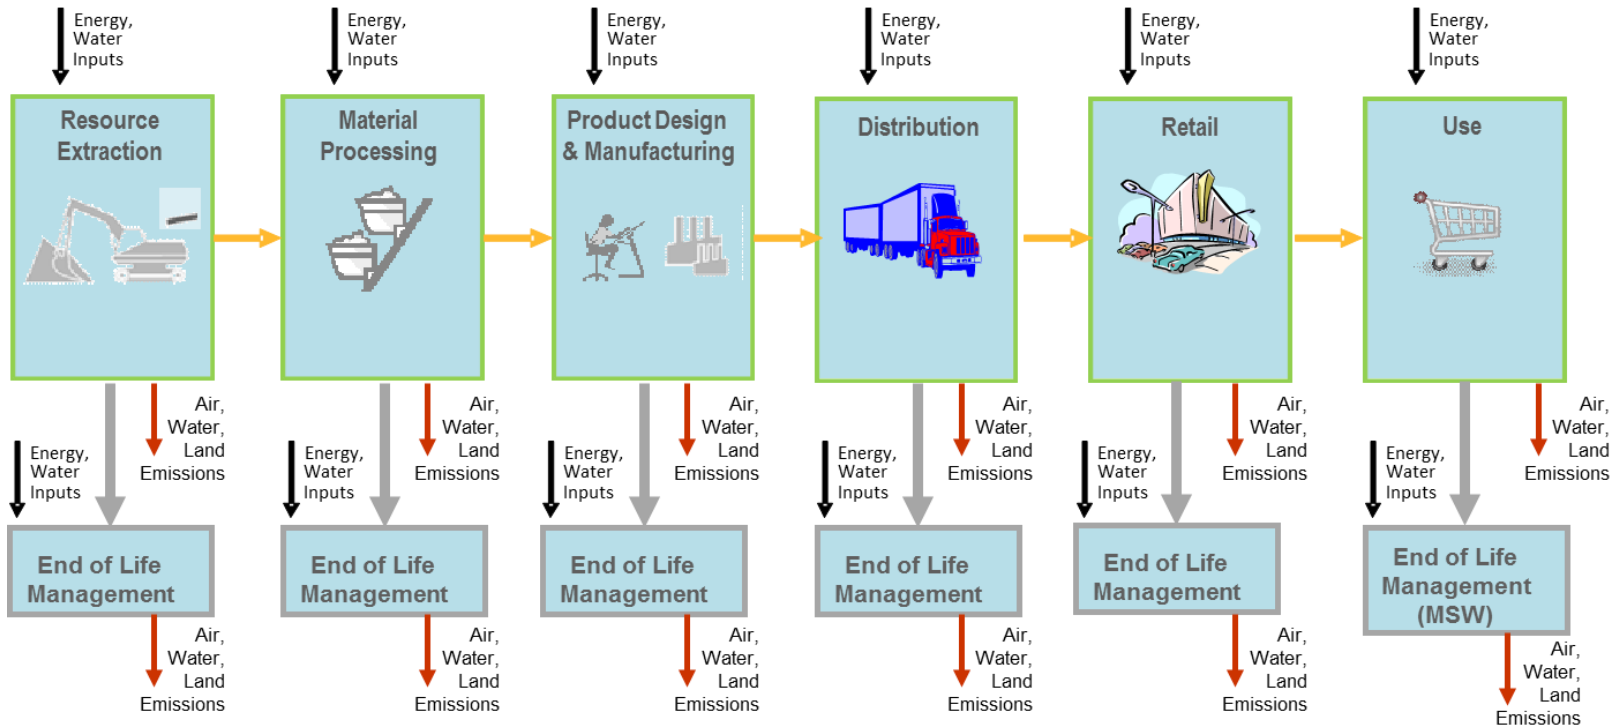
Energy, Water Inputs

Resource Extraction

Air, Water, Land Emissions

Energy, Water Inputs

End of Life Management

Air, Water, Land Emissions

Energy, Water Inputs

Material Processing

Air, Water, Land Emissions

Energy, Water Inputs

End of Life Management

Air, Water, Land Emissions

Energy, Water Inputs

Product Design & Manufacturing

Air, Water, Land Emissions

Energy, Water Inputs

End of Life Management

Air, Water, Land Emissions

Energy, Water Inputs

Distribution

Air, Water, Land Emissions

Energy, Water Inputs

End of Life Management

Air, Water, Land Emissions

Energy, Water Inputs

Retail

Air, Water, Land Emissions

Energy, Water Inputs

End of Life Management

Air, Water, Land Emissions

Energy, Water Inputs

Use

Air, Water, Land Emissions

Energy, Water Inputs

End of Life Management (MSW)

Air, Water, Land Emissions